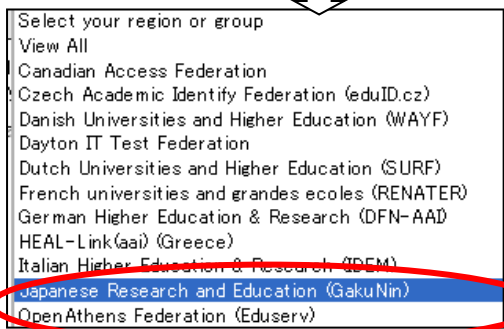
Select your region or group
View All
Canadian Access Federation
Czech Academic Identify Federation (eduID.cz)
Danish Universities and Higher Education (WAYF)
Dayton IT Test Federation
Dutch Universities and Higher Education (SURF)
French universities and grandes ecoles (RENATER)
German Higher Education & Research (DFN-AAI)
HEAL-Link(aai) (Greece)
Italian Higher Education & Research (IDEM)
Japanese Research and Education (GakuNin)
OpenAthens Federation (Eduserv)